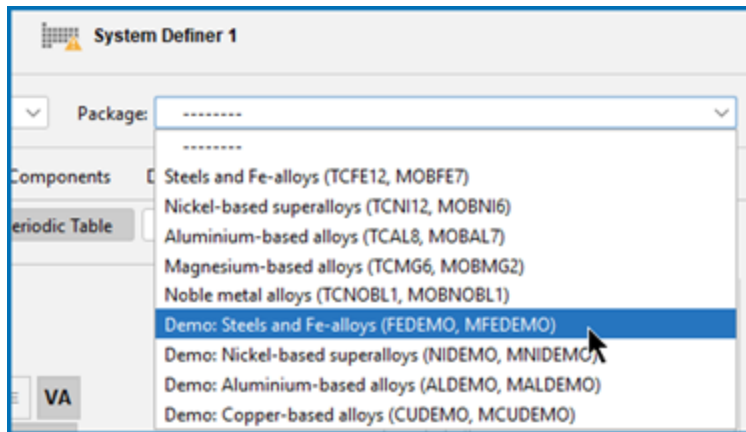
System Definer 1

Package: ---------

---------
Steels and Fe-alloys (TCFE12, MOBFE7)
Nickel-based superalloys (TCNI12, MOBNI6)
Aluminium-based alloys (TCAL8, MOBAL7)
Magnesium-based alloys (TCMG6, MOBMG2)
Noble metal alloys (TCNOBL1, MOBNOBL1)
Demo: Steels and Fe-alloys (FEDEMO, MFEDEMO)
Demo: Nickel-based superalloys (NIDEMO, MNIDEMO)
Demo: Aluminium-based alloys (ALDEMO, MALDEMO)
Demo: Copper-based alloys (CUDEMO, MCUDEMO)

Components

eriodic Table

VA